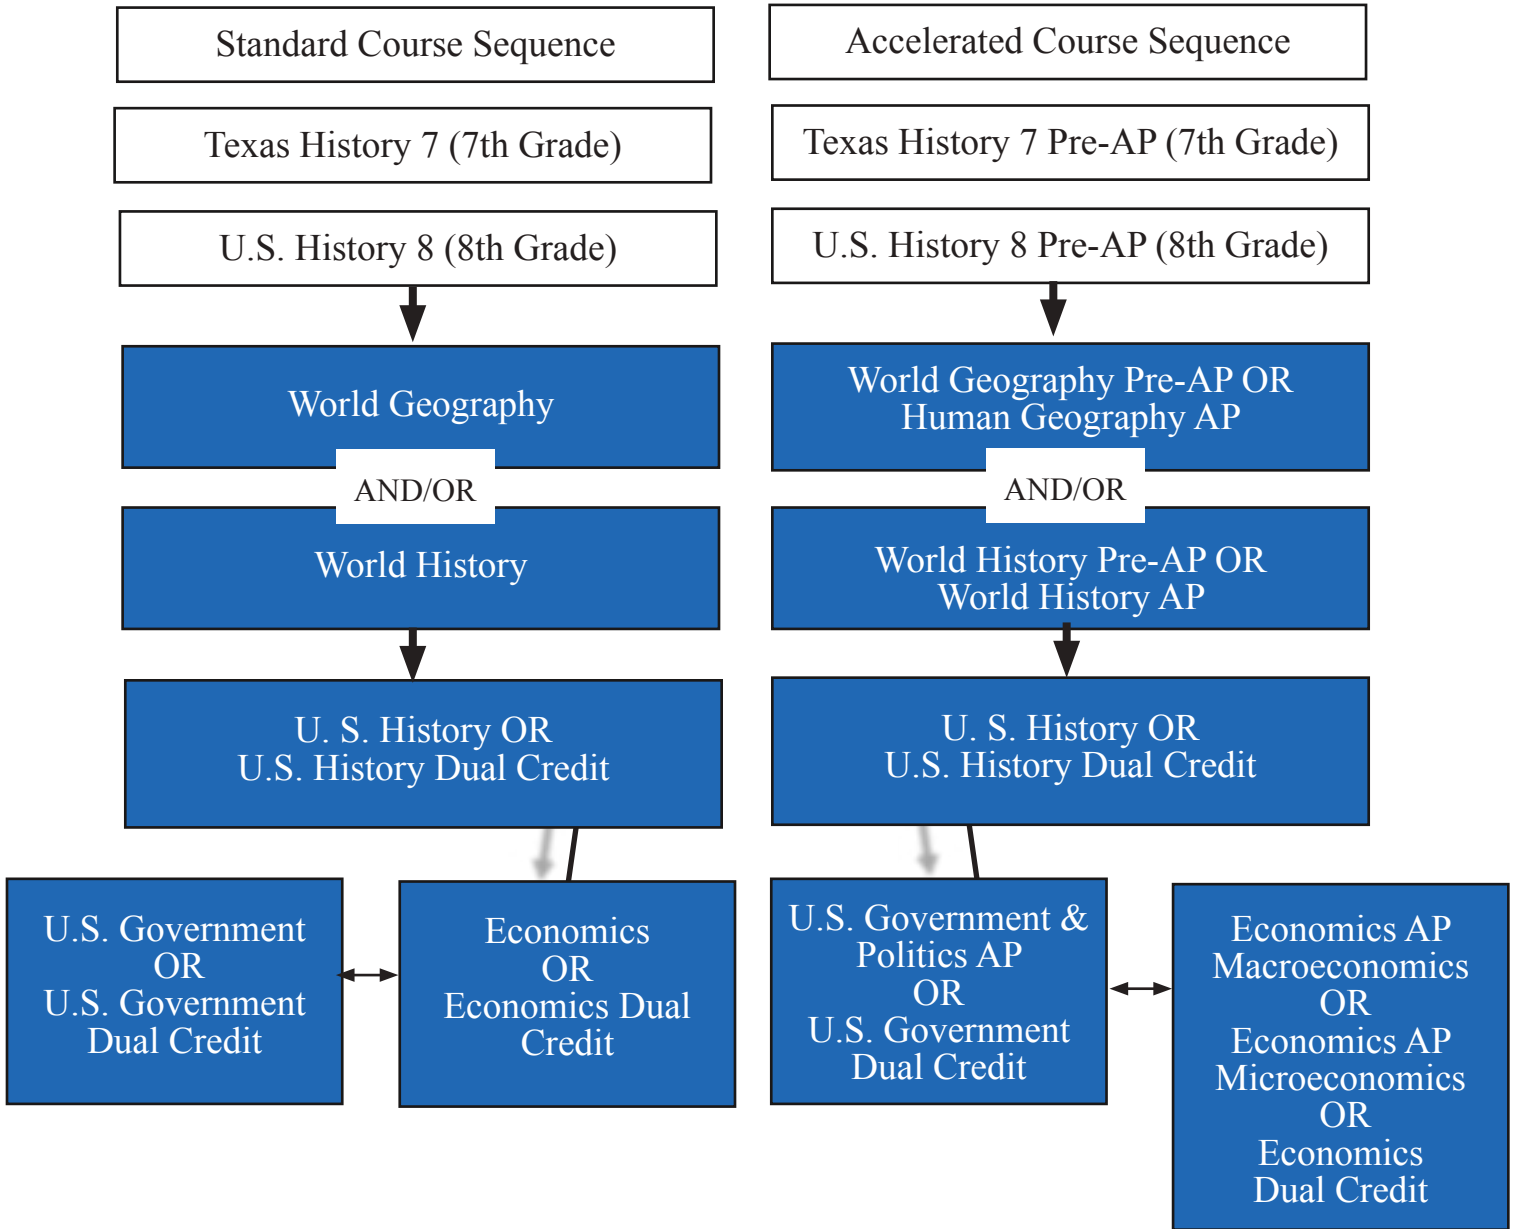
Standard Course Sequence

Texas History 7 (7th Grade)

U.S. History 8 (8th Grade)

World Geography

AND/OR

World History

U. S. History OR
U.S. History Dual Credit

U.S. Government
OR
U.S. Government
Dual Credit

Economics
OR
Economics Dual
Credit

Accelerated Course Sequence

Texas History 7 Pre-AP (7th Grade)

U.S. History 8 Pre-AP (8th Grade)

World Geography Pre-AP OR
Human Geography AP

AND/OR

World History Pre-AP OR
World History AP

U. S. History OR
U.S. History Dual Credit

U.S. Government &
Politics AP
OR
U.S. Government
Dual Credit

Economics AP
Macroeconomics
OR
Economics AP
Microeconomics
OR
Economics
Dual Credit